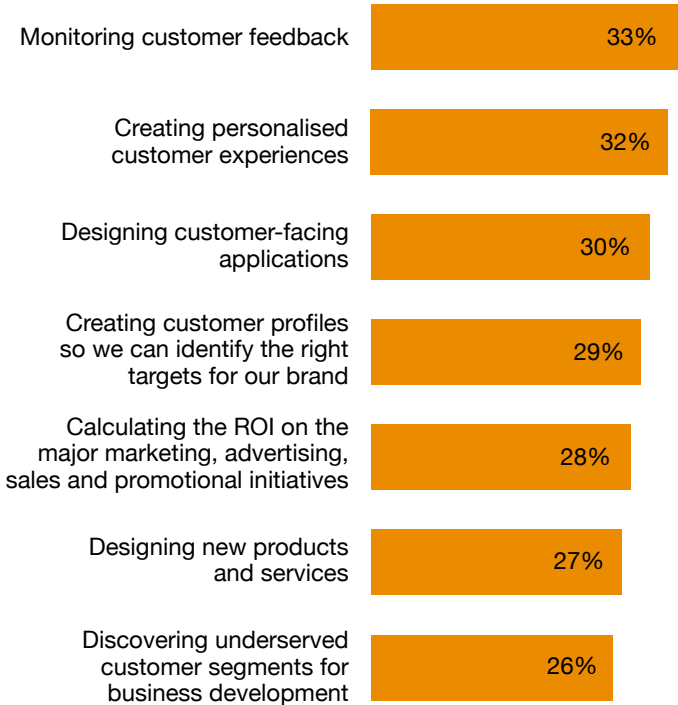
Monitoring customer feedback 33%

Creating personalised customer experiences 32%

Designing customer-facing applications 30%

Creating customer profiles so we can identify the right targets for our brand 29%

Calculating the ROI on the major marketing, advertising, sales and promotional initiatives 28%

Designing new products and services 27%

Discovering underserved customer segments for business development 26%